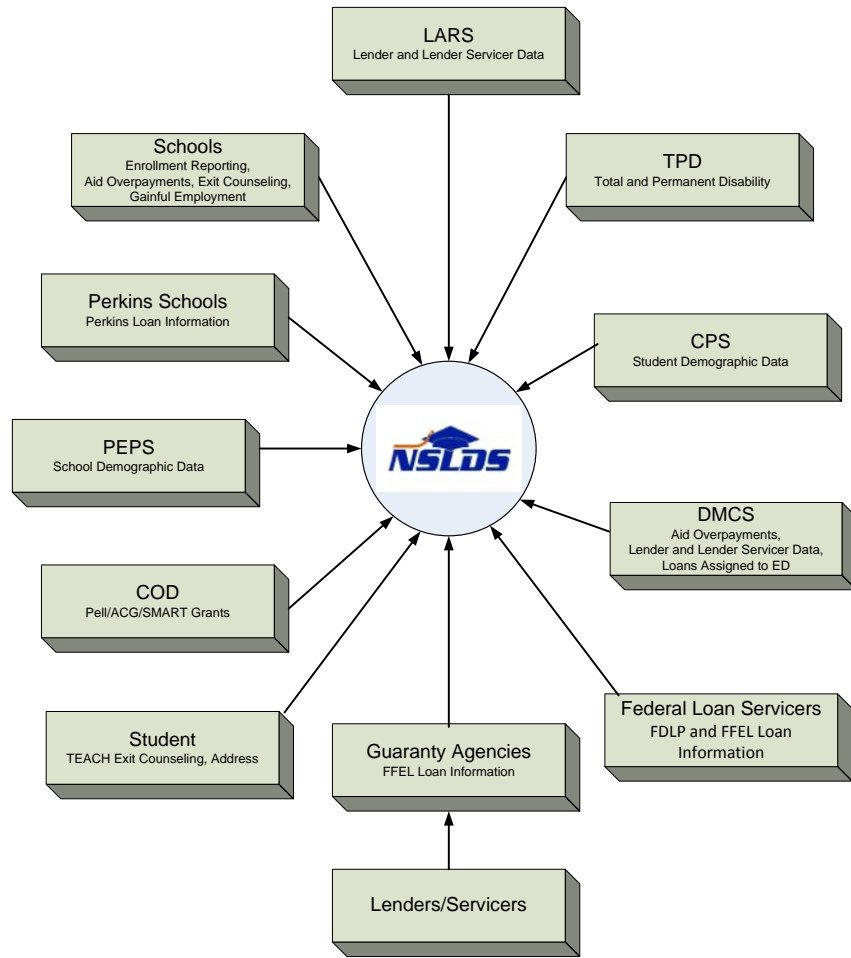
LARS
Lender and Lender Servicer Data

Schools
Enrollment Reporting, Aid Overpayments, Exit Counseling, Gainful Employment

TPD
Total and Permanent Disability

Perkins Schools
Perkins Loan Information

CPS
Student Demographic Data

PEPS
School Demographic Data

NSLDS

DMCS
Aid Overpayments, Lender and Lender Servicer Data, Loans Assigned to ED

COD
Pell/ACG/SMART Grants

Federal Loan Servicers
FDLP and FFEL Loan Information

Student
TEACH Exit Counseling, Address

Guaranty Agencies
FFEL Loan Information

Lenders/Servicers